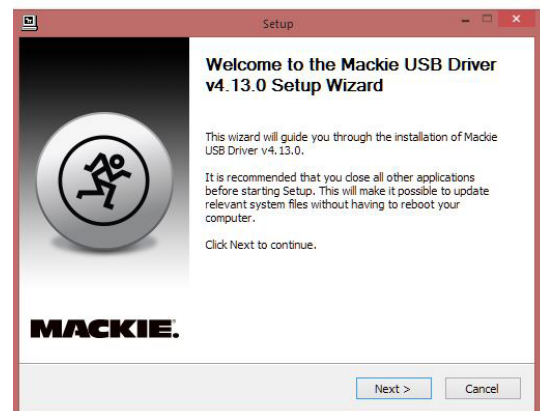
Setup

Welcome to the Mackie USB Driver v4.13.0 Setup Wizard

This wizard will guide you through the installation of Mackie USB Driver v4.13.0.

It is recommended that you close all other applications before starting Setup. This will make it possible to update relevant system files without having to reboot your computer.

Click Next to continue.

MACKIE.

Next >

Cancel